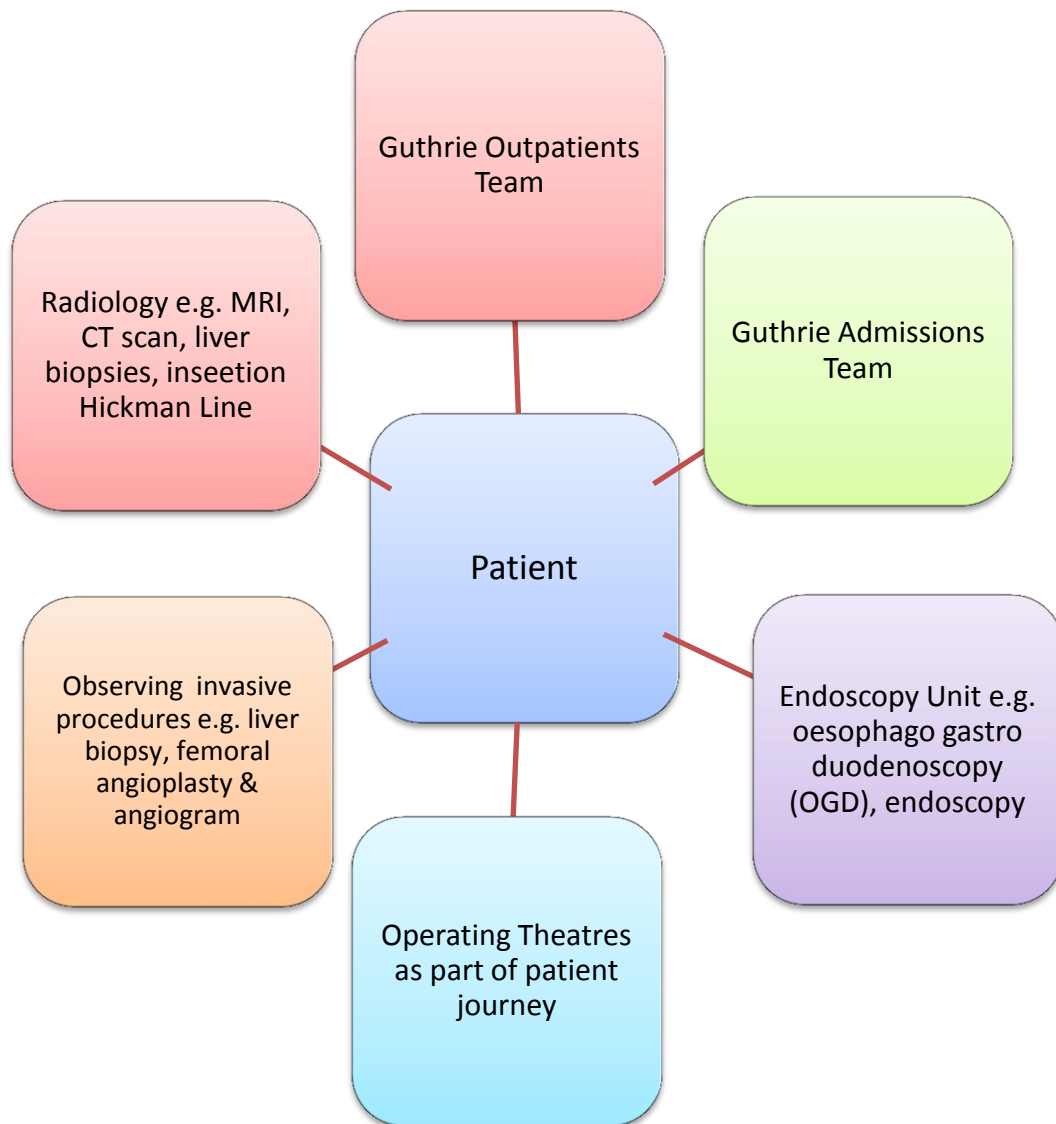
Guthrie Outpatients Team

Radiology e.g. MRI, CT scan, liver biopsies, inseetion Hickman Line

Guthrie Admissions Team

Patient

Observing invasive procedures e.g. liver biopsy, femoral angioplasty & angiogram

Endoscopy Unit e.g. oesophago gastro duodenoscopy (OGD), endoscopy

Operating Theatres as part of patient journey